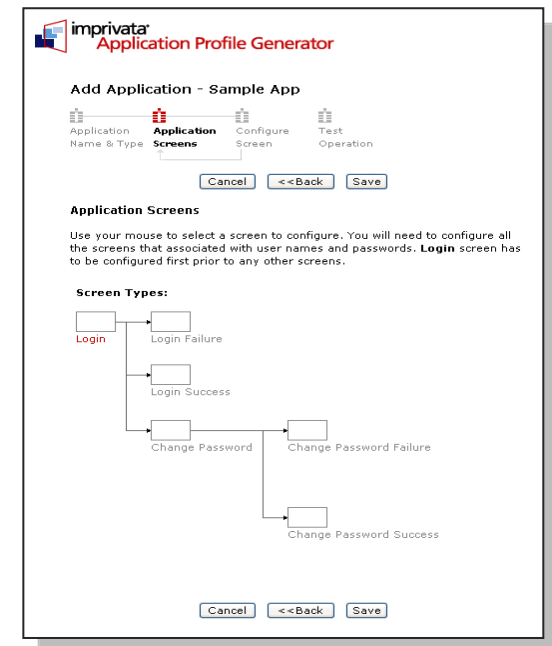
imprivata
Application Profile Generator

Add Application - Sample App

Application Name & Type
Application Screens
Configure Screen
Test Operation

Cancel
<<Back
Save

Application Screens

Use your mouse to select a screen to configure. You will need to configure all the screens that associated with user names and passwords. **Login** screen has to be configured first prior to any other screens.

Screen Types:

Login
Login Failure
Login Success
Change Password
Change Password Failure
Change Password Success

Cancel
<<Back
Save